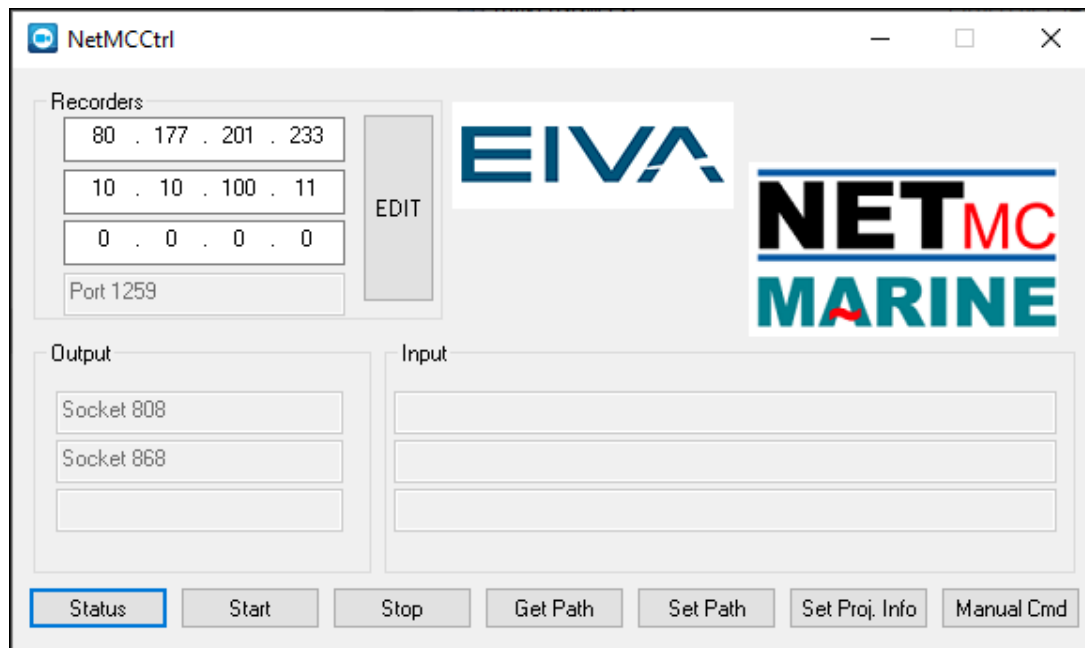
NetMCCtrl

Recorders

80 . 177 . 201 . 233

10 . 10 . 100 . 11

0 . 0 . 0 . 0

Port 1259

EDIT

EIVA

NET MC
MARINE

Output

Socket 808

Socket 868

Input

Status Start Stop Get Path Set Path Set Proj. Info Manual Cmd